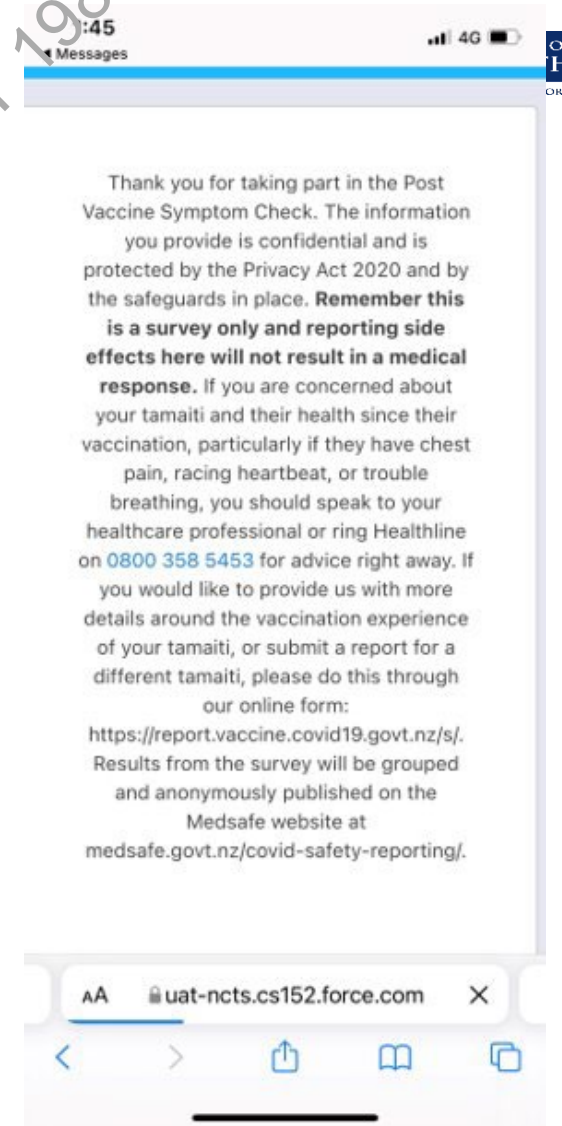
:45
◀ Messages
4G

Thank you for taking part in the Post Vaccine Symptom Check. The information you provide is confidential and is protected by the Privacy Act 2020 and by the safeguards in place. **Remember this is a survey only and reporting side effects here will not result in a medical response.** If you are concerned about your tamaiti and their health since their vaccination, particularly if they have chest pain, racing heartbeat, or trouble breathing, you should speak to your healthcare professional or ring Healthline on 0800 358 5453 for advice right away. If you would like to provide us with more details around the vaccination experience of your tamaiti, or submit a report for a different tamaiti, please do this through our online form: https://report.vaccine.covid19.govt.nz/s/. Results from the survey will be grouped and anonymously published on the Medsafe website at medsafe.govt.nz/covid-safety-reporting/.

AA uat-ncts.cs152.force.com ✕